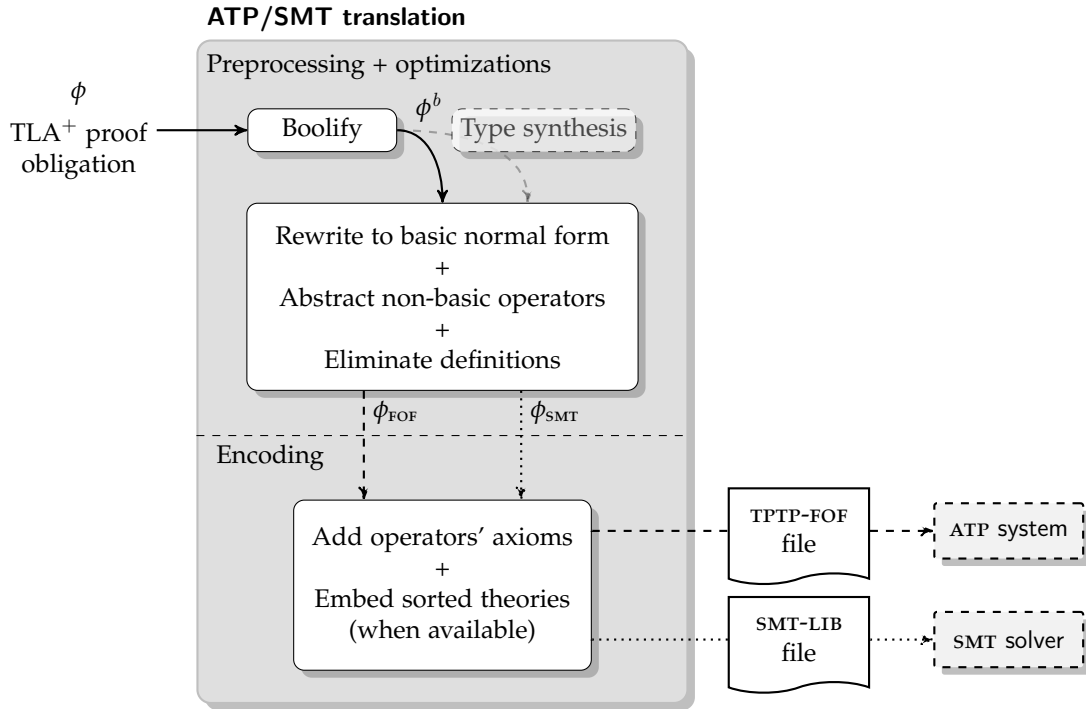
ATP/SMT translation

Preprocessing + optimizations

$\phi$

TLA$^+$ proof obligation

Boolify

$\phi^b$

Type synthesis

Rewrite to basic normal form
+
Abstract non-basic operators
+
Eliminate definitions

$\phi_{\text{FOF}}$

$\phi_{\text{SMT}}$

Encoding

Add operators' axioms
+
Embed sorted theories
(when available)

TPTP-FOF file

ATP system

SMT-LIB file

SMT solver